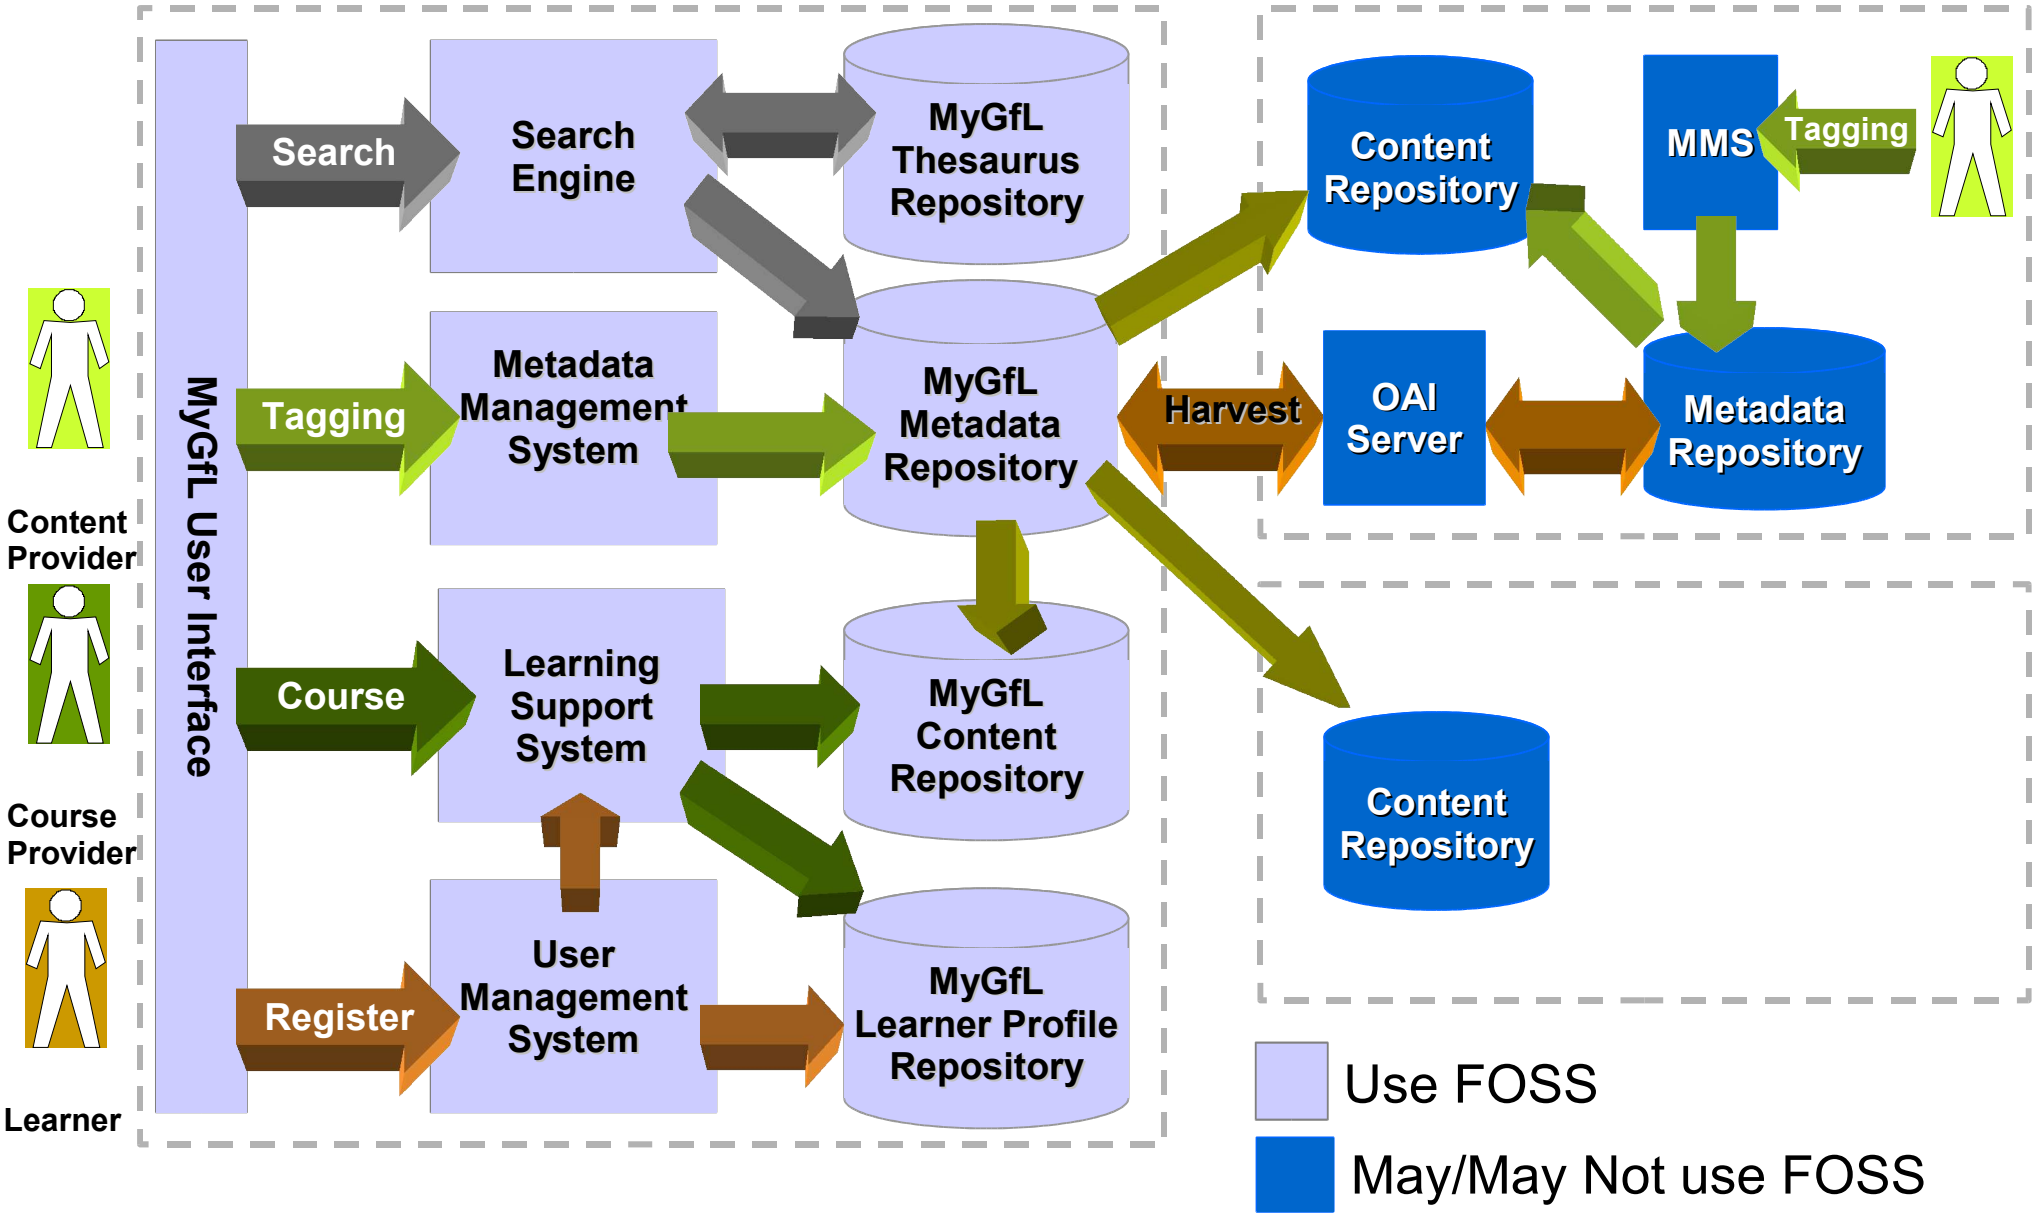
Content Provider

Course Provider

Learner

MyGfL User Interface

Search

Search Engine

MyGfL Thesaurus Repository

Tagging

Metadata Management System

MyGfL Metadata Repository

Course

Learning Support System

MyGfL Content Repository

Register

User Management System

MyGfL Learner Profile Repository

Content Repository

MMS

Tagging

Harvest

OAI Server

Metadata Repository

Content Repository

Use FOSS

May/May Not use FOSS